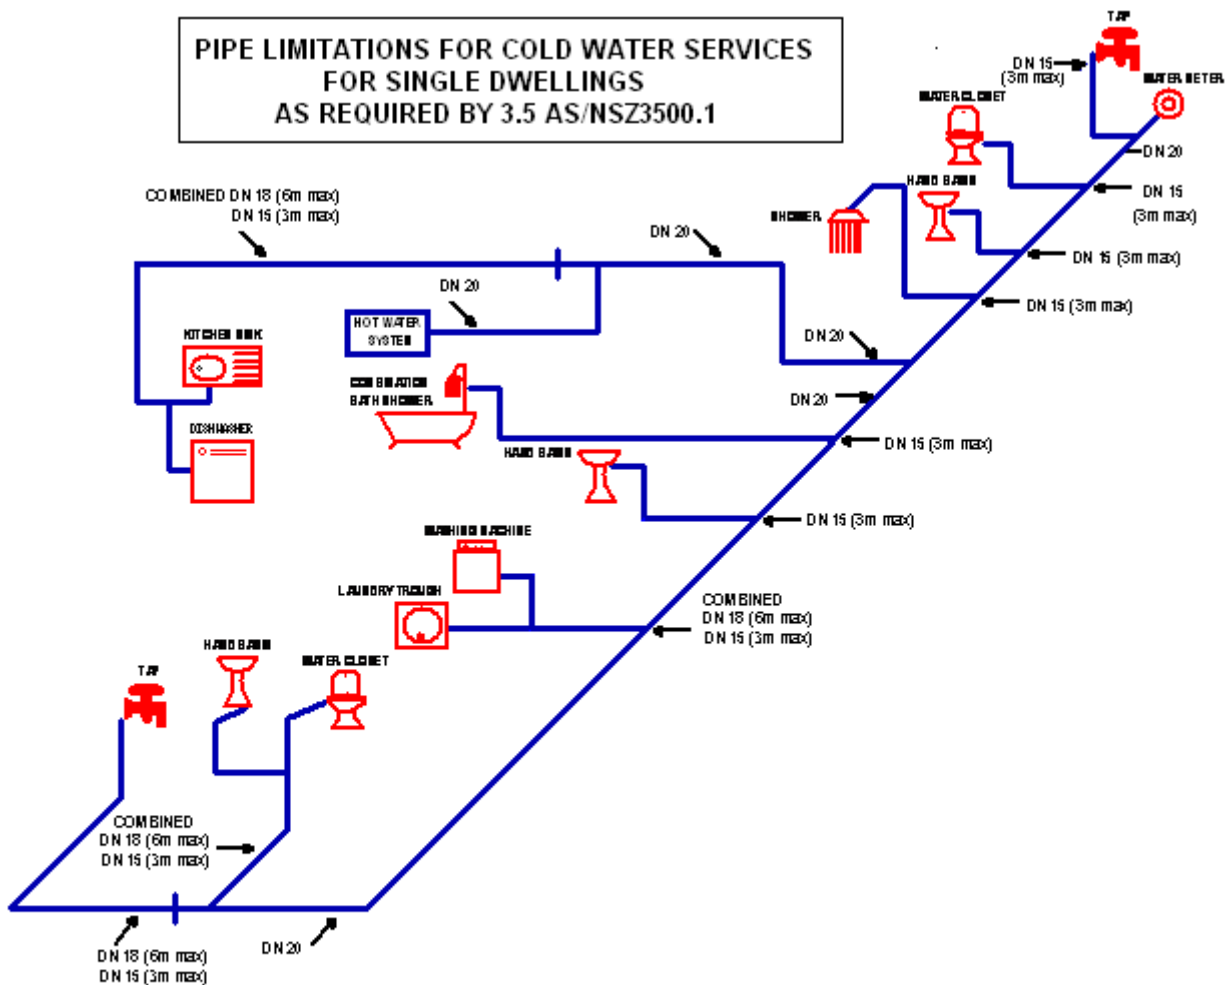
PIPE LIMITATIONS FOR COLD WATER SERVICES
FOR SINGLE DWELLINGS
AS REQUIRED BY 3.5 AS/NSZ3500.1

TAP
DN 15 (3m max)
WATER METER
WATER CLOSET
DN 20
HAND BASIN
DN 15 (3m max)
SHOWER
DN 15 (3m max)
DN 15 (3m max)

COMBINED DN 18 (6m max)
DN 15 (3m max)
DN 20
DN 20
HOT WATER SYSTEM
DN 20
KITCHEN SINK
COMBINATION BATH SHOWER
DN 20
DISHWASHER
DN 15 (3m max)
HAND BASIN
DN 15 (3m max)
WASHING MACHINE
LAUNDRY TROUGH
COMBINED
DN 18 (6m max)
DN 15 (3m max)
HAND BASIN
TAP
WATER CLOSET
COMBINED
DN 18 (6m max)
DN 15 (3m max)
DN 18 (6m max)
DN 15 (3m max)
DN 20